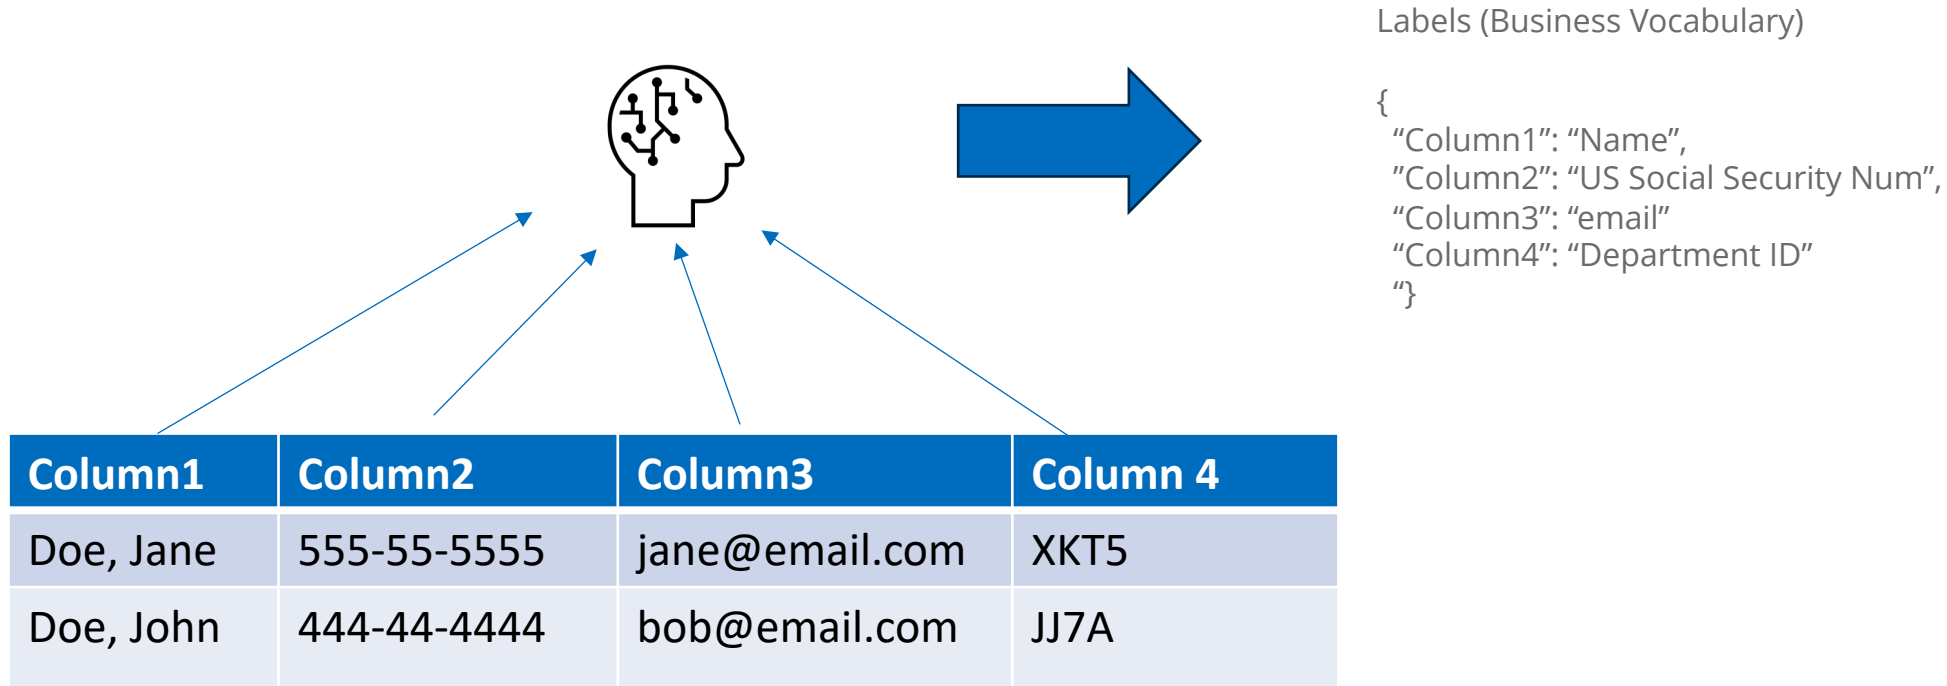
Labels (Business Vocabulary)

{
“Column1”: “Name”,
”Column2”: “US Social Security Num”,
“Column3”: “email”
“Column4”: “Department ID”
“}

| Column1 | Column2 | Column3 | Column 4 |
|---|---|---|---|
| Doe, Jane | 555-55-5555 | jane@email.com | XKT5 |
| Doe, John | 444-44-4444 | bob@email.com | JJ7A |